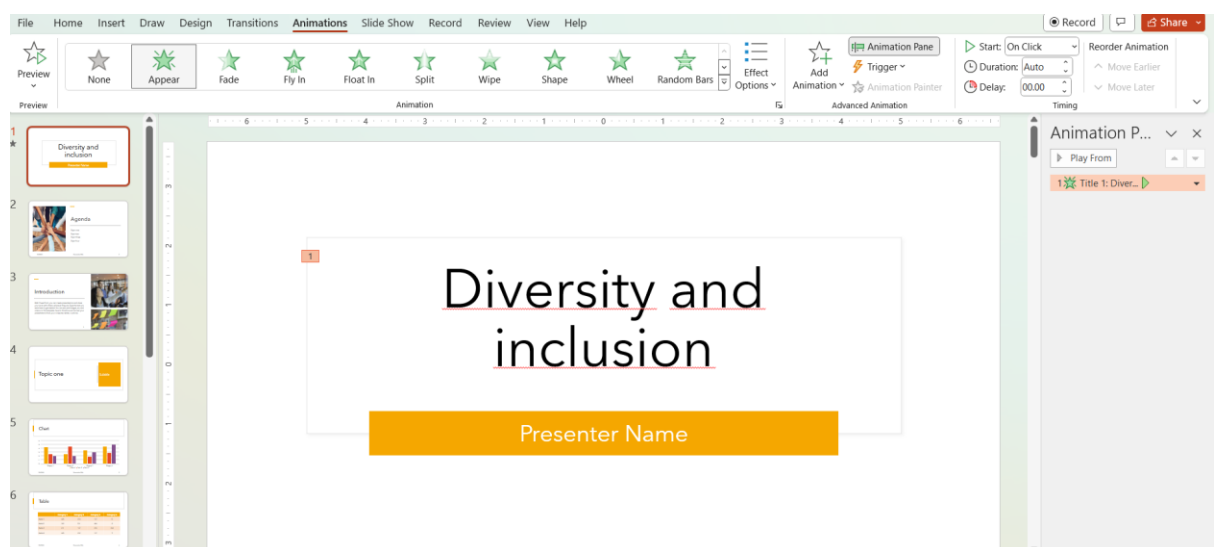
File Home Insert Draw Design Transitions Animations Slide Show Record Review View Help

Record Share

Preview

Preview

None Appear Fade Fly In Float In Split Wipe Shape Wheel Random Bars

Effect Options

Animation

Add Animation

Animation Pane
Trigger
Animation Painter

Advanced Animation

Start: On Click
Duration: Auto
Delay: 00.00

Timing

Reorder Animation
Move Earlier
Move Later

6 5 4 3 2 1 0 1 2 3 4 5 6

1

Diversity and inclusion

Presenter Name

2

Agenda

3

Introduction

4

Topic one

5

Chart

6

Table

1

Diversity and inclusion

Presenter Name

Animation P...

Play From

1 Title 1: Diver...